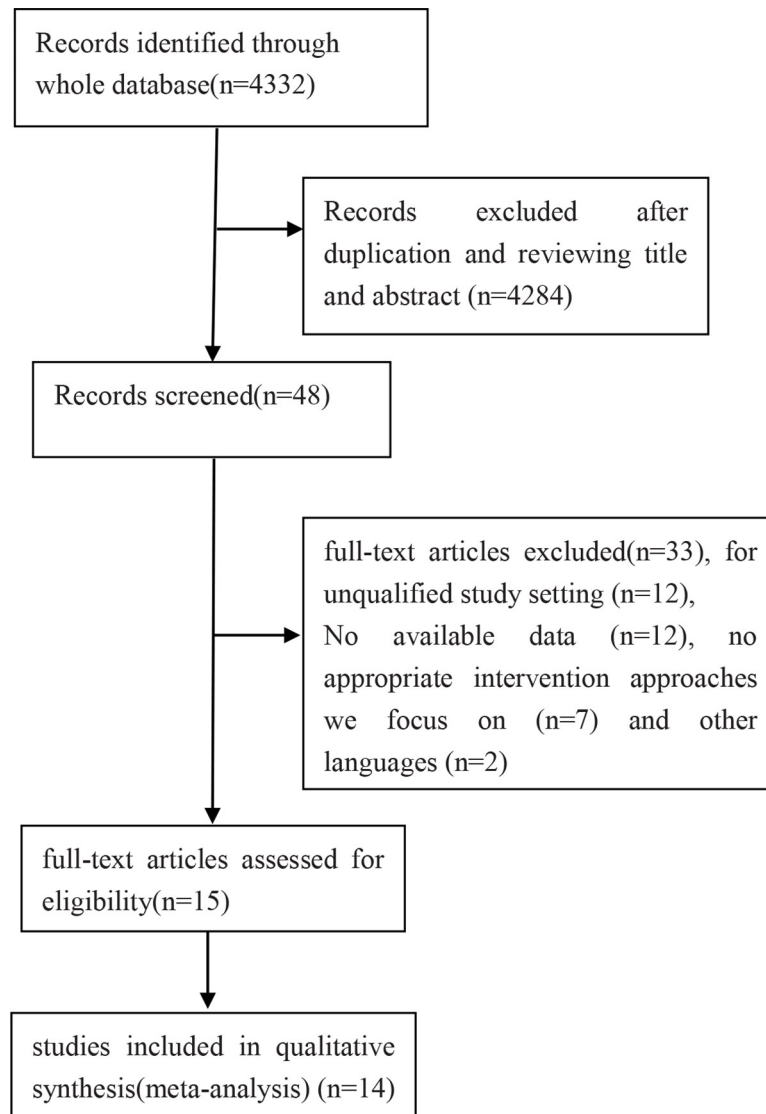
Records identified through whole database(n=4332)

Records excluded after duplication and reviewing title and abstract (n=4284)

Records screened(n=48)

full-text articles excluded(n=33), for unqualified study setting (n=12),
No available data (n=12), no appropriate intervention approaches we focus on (n=7) and other languages (n=2)

full-text articles assessed for eligibility(n=15)

studies included in qualitative synthesis(meta-analysis) (n=14)